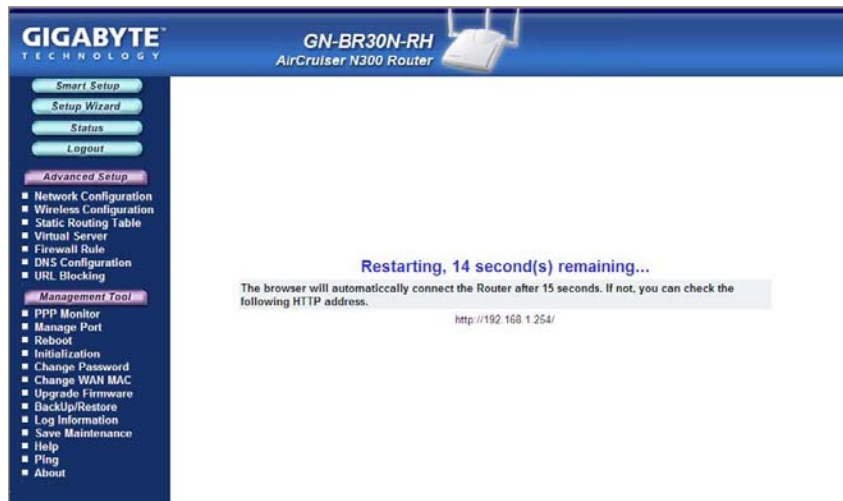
GIGABYTE™
TECHNOLOGY

GN-BR30N-RH
AirCruiser N300 Router

Smart Setup
Setup Wizard
Status
Logout

Advanced Setup
- Network Configuration
- Wireless Configuration
- Static Routing Table
- Virtual Server
- Firewall Rule
- DNS Configuration
- URL Blocking

Management Tool
- PPP Monitor
- Manage Port
- Reboot
- Initialization
- Change Password
- Change WAN MAC
- Upgrade Firmware
- BackUp/Restore
- Log Information
- Save Maintenance
- Help
- Ping
- About

Restarting, 14 second(s) remaining...

The browser will automaticcally connect the Router after 15 seconds. If not, you can check the following HTTP address.

http://192.168.1.254/